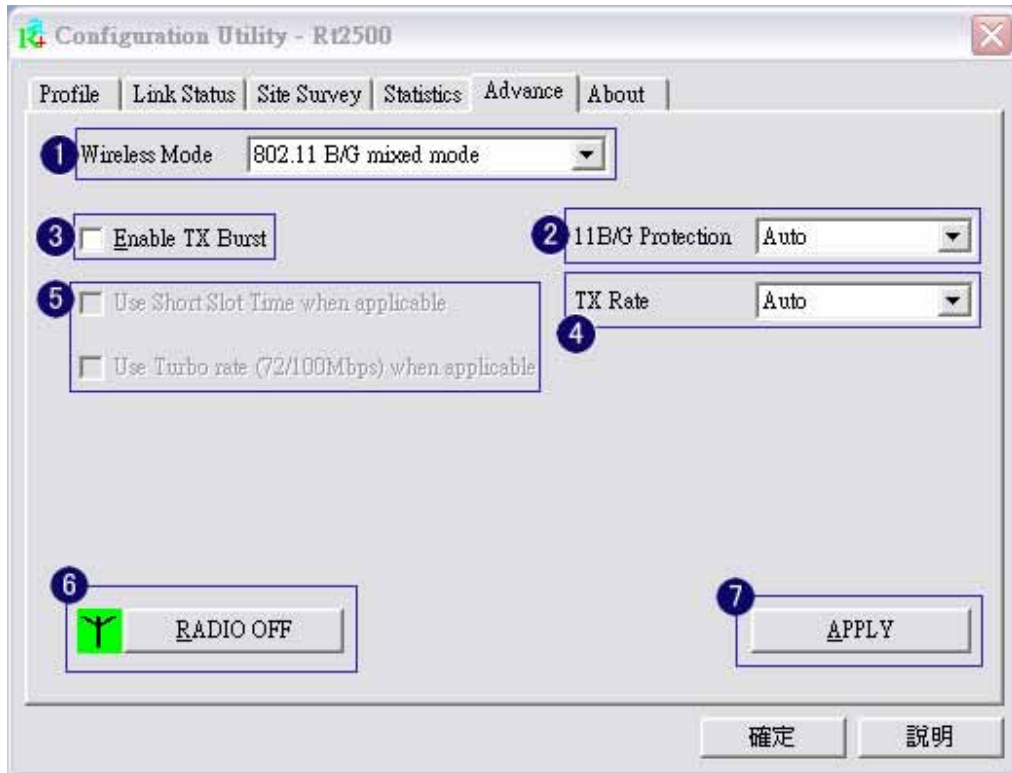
Configuration Utility - Rt2500

Profile | Link Status | Site Survey | Statistics | Advance | About

1 Wireless Mode 802.11 B/G mixed mode

3 Enable TX Burst

2 11B/G Protection Auto

TX Rate Auto
4

5 Use Short Slot Time when applicable

Use Turbo rate (72/100Mbps) when applicable

6
RADIO OFF

7
APPLY

確定 說明